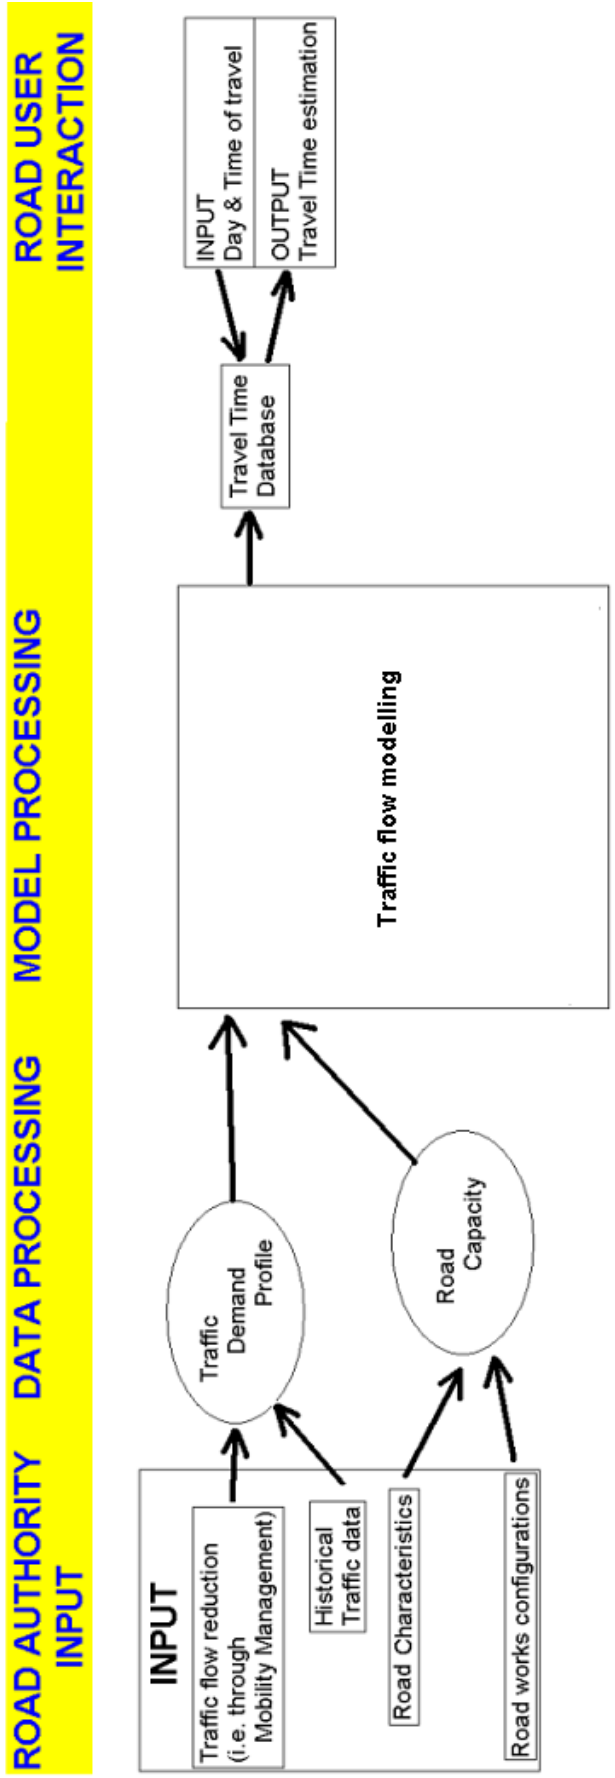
ROAD AUTHORITY INPUT

DATA PROCESSING

MODEL PROCESSING

ROAD USER INTERACTION

INPUT

Traffic flow reduction (i.e. through Mobility Management)

Historical Traffic data

Road Characteristics

Road works configurations

Traffic Demand Profile

Road Capacity

Traffic flow modelling

Travel Time Database

INPUT
Day & Time of travel

OUTPUT
Travel Time estimation